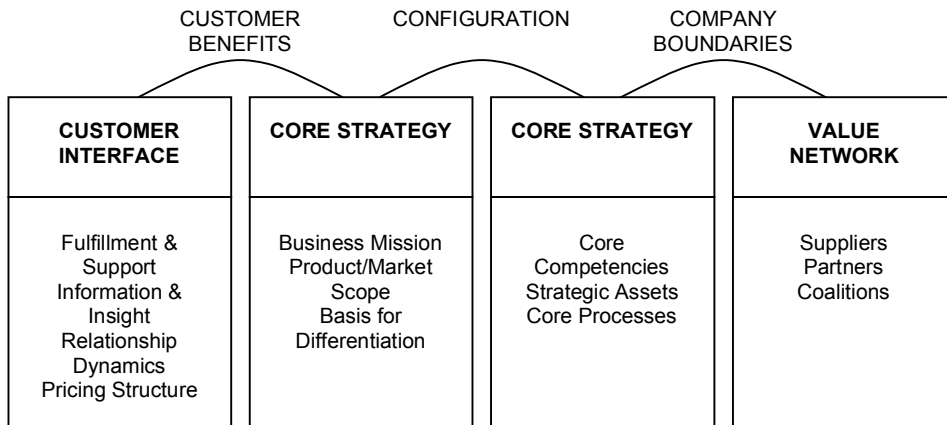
CUSTOMER BENEFITS

CONFIGURATION

COMPANY BOUNDARIES

**CUSTOMER INTERFACE**

Fulfillment & Support
Information & Insight
Relationship Dynamics
Pricing Structure

**CORE STRATEGY**

Business Mission
Product/Market Scope
Basis for Differentiation

**CORE STRATEGY**

Core Competencies
Strategic Assets
Core Processes

**VALUE NETWORK**

Suppliers
Partners
Coalitions